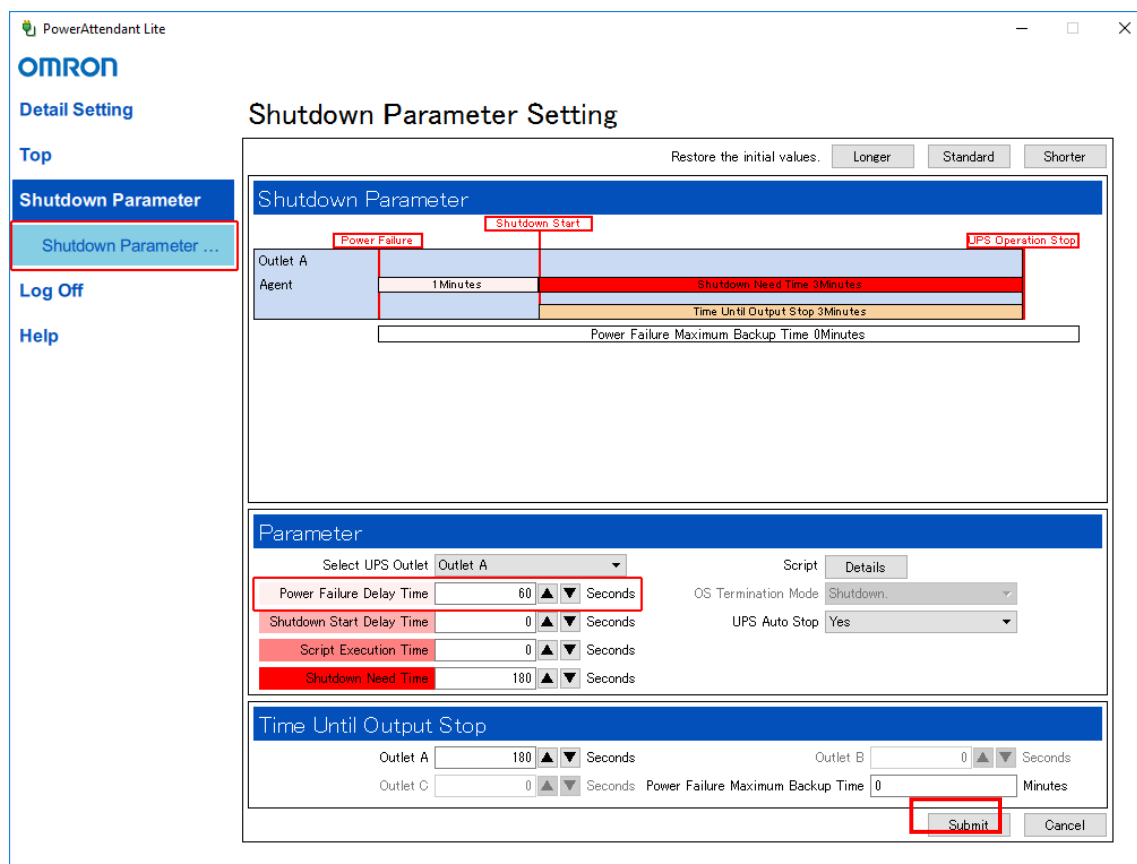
PowerAttendant Lite

OMRON

Detail Setting

Top

Shutdown Parameter

Shutdown Parameter ...

Log Off

Help

Shutdown Parameter Setting

Restore the initial values. Longer Standard Shorter

Shutdown Parameter

Shutdown Start

Power Failure

UPS Operation Stop

Outlet A

Agent

1 Minutes

Shutdown Need Time 3Minutes

Time Until Output Stop 3Minutes

Power Failure Maximum Backup Time 0Minutes

Parameter

Select UPS Outlet Outlet A

Script Details

Power Failure Delay Time 60 Seconds

OS Termination Mode Shutdown.

Shutdown Start Delay Time 0 Seconds

UPS Auto Stop Yes

Script Execution Time 0 Seconds

Shutdown Need Time 180 Seconds

Time Until Output Stop

Outlet A 180 Seconds

Outlet B 0 Seconds

Outlet C 0 Seconds

Power Failure Maximum Backup Time 0 Minutes

Submit Cancel